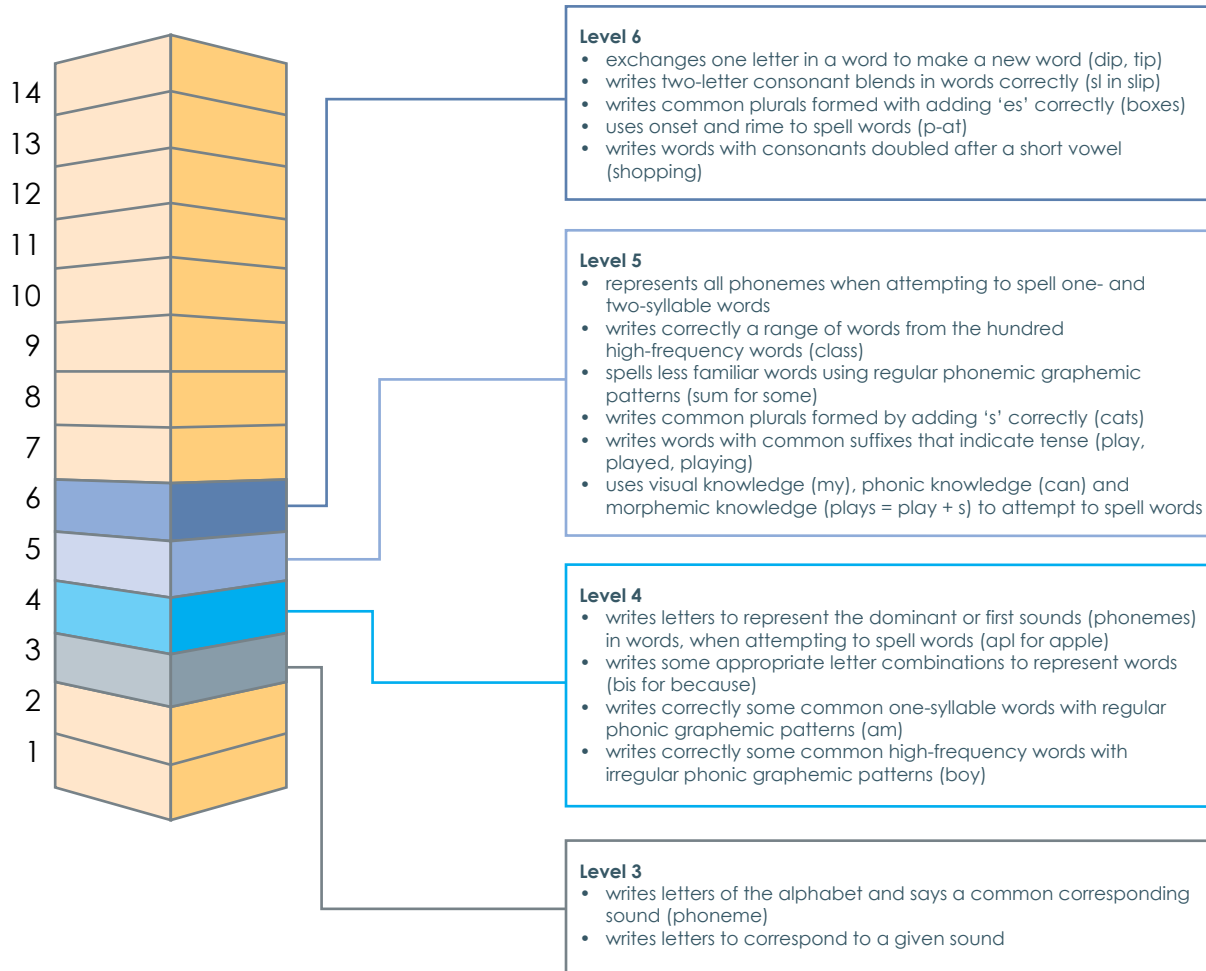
14
13
12
11
10
9
8
7
6
5
4
3
2
1

**Level 6**
• exchanges one letter in a word to make a new word (dip, tip)
• writes two-letter consonant blends in words correctly (sl in slip)
• writes common plurals formed with adding 'es' correctly (boxes)
• uses onset and rime to spell words (p-at)
• writes words with consonants doubled after a short vowel (shopping)

**Level 5**
• represents all phonemes when attempting to spell one- and two-syllable words
• writes correctly a range of words from the hundred high-frequency words (class)
• spells less familiar words using regular phonemic graphemic patterns (sum for some)
• writes common plurals formed by adding 's' correctly (cats)
• writes words with common suffixes that indicate tense (play, played, playing)
• uses visual knowledge (my), phonic knowledge (can) and morphemic knowledge (plays = play + s) to attempt to spell words

**Level 4**
• writes letters to represent the dominant or first sounds (phonemes) in words, when attempting to spell words (apl for apple)
• writes some appropriate letter combinations to represent words (bis for because)
• writes correctly some common one-syllable words with regular phonic graphemic patterns (am)
• writes correctly some common high-frequency words with irregular phonic graphemic patterns (boy)

**Level 3**
• writes letters of the alphabet and says a common corresponding sound (phoneme)
• writes letters to correspond to a given sound